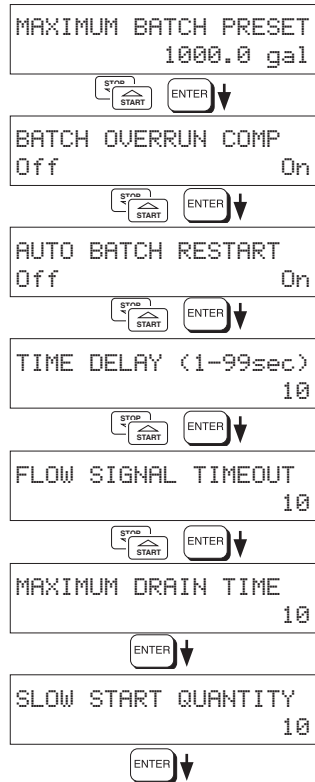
MAXIMUM BATCH PRESET
1000.0 gal

STOP
START
ENTER

BATCH OVERRUN COMP
Off On

STOP
START
ENTER

AUTO BATCH RESTART
Off On

STOP
START
ENTER

TIME DELAY (1-99sec)
10

STOP
START
ENTER

FLOW SIGNAL TIMEOUT
10

STOP
START
ENTER

MAXIMUM DRAIN TIME
10

ENTER

SLOW START QUANTITY
10

ENTER